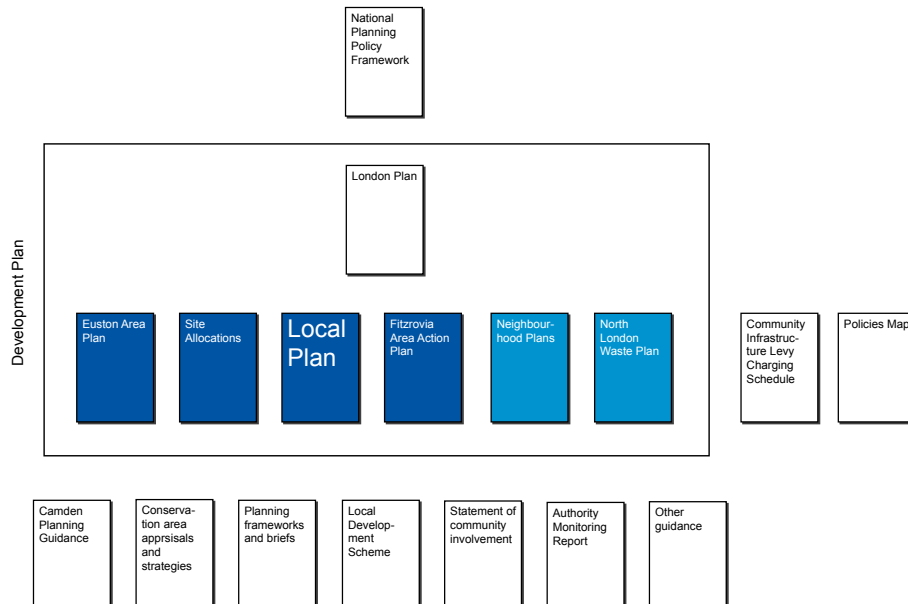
National Planning Policy Framework

Development Plan

London Plan

Euston Area Plan

Site Allocations

Local Plan

Fitzrovia Area Action Plan

Neighbourhood Plans

North London Waste Plan

Community Infrastructure Levy Charging Schedule

Policies Map

Camden Planning Guidance

Conservation area apprsisals and strategies

Planning frameworks and briefs

Local Development Scheme

Statement of community involvement

Authority Monitoring Report

Other guidance